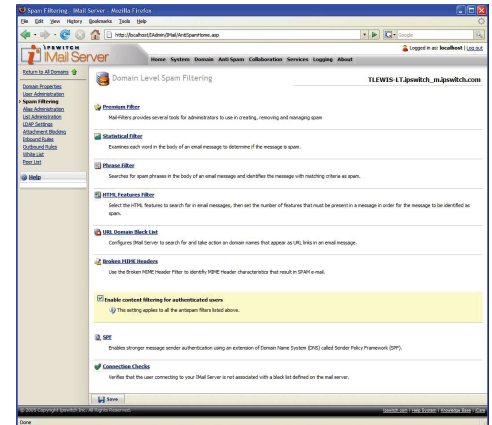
Spam Filtering - IMail Server - Mozilla Firefox

File Edit View History Bookmarks Tools Help

http://localhost/IAdmin/IMail/AntiSpamHome.asp

Google

IPSWITCH IMail Server

Logged in as: localhost | Log out

Home System Domain Anti Spam Collaboration Services Logging About

Return to All Domains

Domain Properties
User Administration
Spam Filtering
Alias Administration
List Administration
LDAP Settings
Attachment Blocking
Inbound Rules
Outbound Rules
White List
Peer List

Help

Domain Level Spam Filtering

TLEWIS-LT.ipswitch_m.ipswitch.com

Premium Filter

Mail-Filters provides several tools for administrators to use in creating, removing and managing spam

Statistical Filter

Examines each word in the body of an email message to determine if the message is spam.

Phrase Filter

Searches for spam phrases in the body of an email message and identifies the message with matching criteria as spam.

HTML Features Filter

Select the HTML features to search for in email messages, then set the number of features that must be present in a message in order for the message to be identified as spam.

URL Domain Black List

Configures IMail Server to search for and take action on domain names that appear as URL links in an email message.

Broken MIME Headers

Use the Broken MIME Header Filter to identify MIME Header characteristics that result in SPAM e-mail.

Enable content filtering for authenticated users

This setting applies to all the antispam filters listed above.

SPF

Enables stronger message sender authentication using an extension of Domain Name System (DNS) called Sender Policy Framework (SPF).

Connection Checks

Verifies that the user connecting to your IMail Server is not associated with a black list defined on the mail server.

Save

© 2005 Copyright Ipswitch Inc. All Rights Reserved.

ipswitch.com | Help System | Knowledge Base | Care

Done